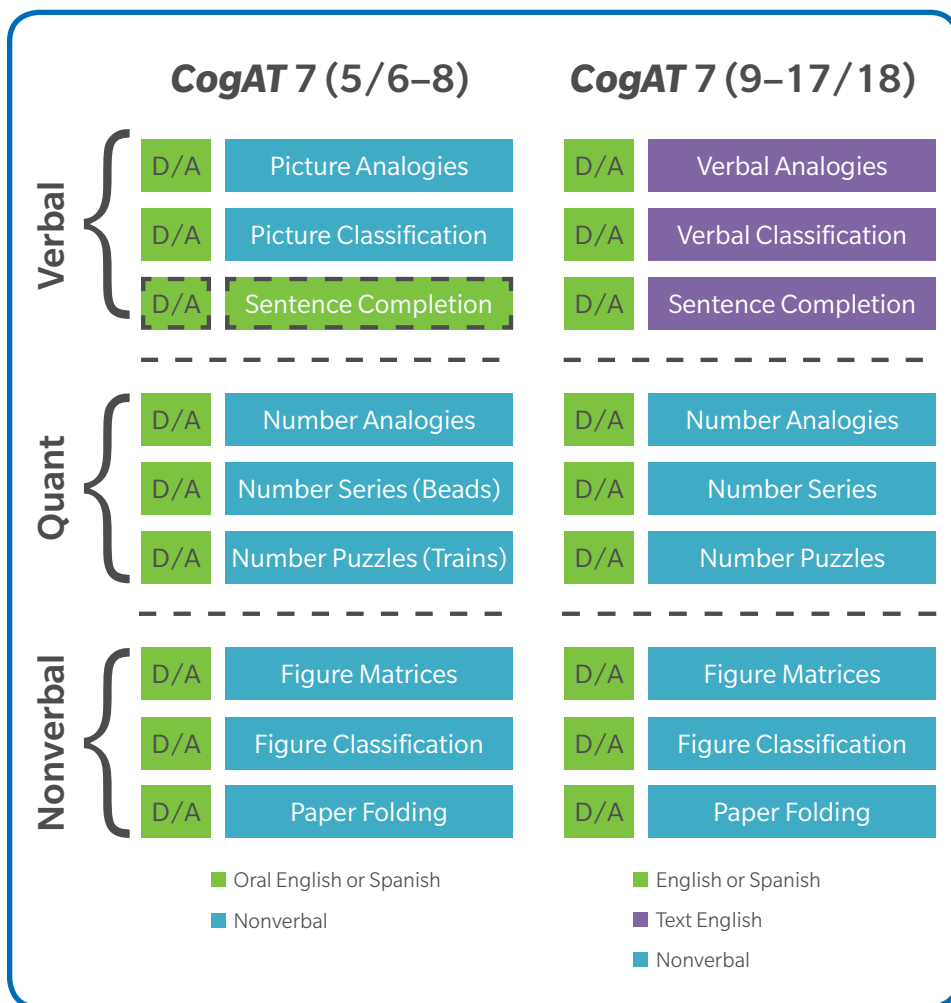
*CogAT* 7 (5/6–8)

*CogAT* 7 (9–17/18)

Verbal

| | | | |
|---|---|---|---|
| D/A | Picture Analogies | D/A | Verbal Analogies |
| D/A | Picture Classification | D/A | Verbal Classification |
| D/A | Sentence Completion | D/A | Sentence Completion |

Quant

| | | | |
|---|---|---|---|
| D/A | Number Analogies | D/A | Number Analogies |
| D/A | Number Series (Beads) | D/A | Number Series |
| D/A | Number Puzzles (Trains) | D/A | Number Puzzles |

Nonverbal

| | | | |
|---|---|---|---|
| D/A | Figure Matrices | D/A | Figure Matrices |
| D/A | Figure Classification | D/A | Figure Classification |
| D/A | Paper Folding | D/A | Paper Folding |

Oral English or Spanish

Nonverbal

English or Spanish

Text English

Nonverbal